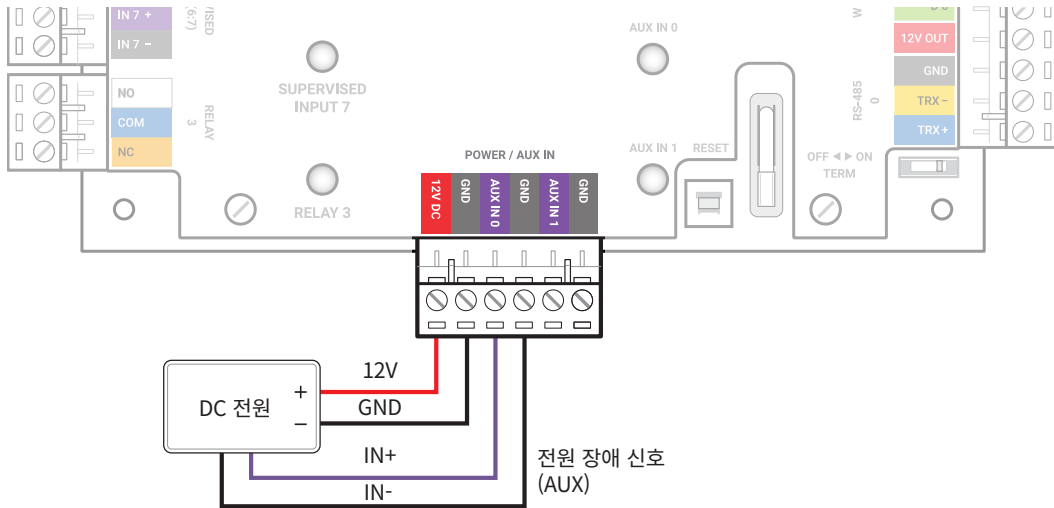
IN 7 +
IN 7 −
/ISED (6:7)
NO
COM
NC
RELAY 3
SUPERVISED INPUT 7
RELAY 3
AUX IN 0
AUX IN 1
RESET
POWER / AUX IN
12V DC
GND
AUX IN 0
GND
AUX IN 1
GND
W
D 0
12V OUT
GND
TRX −
TRX +
RS-485 0
OFF ◄ ► ON
TERM
12V
GND
IN+
IN-
DC 전원
+
−
전원 장애 신호
(AUX)